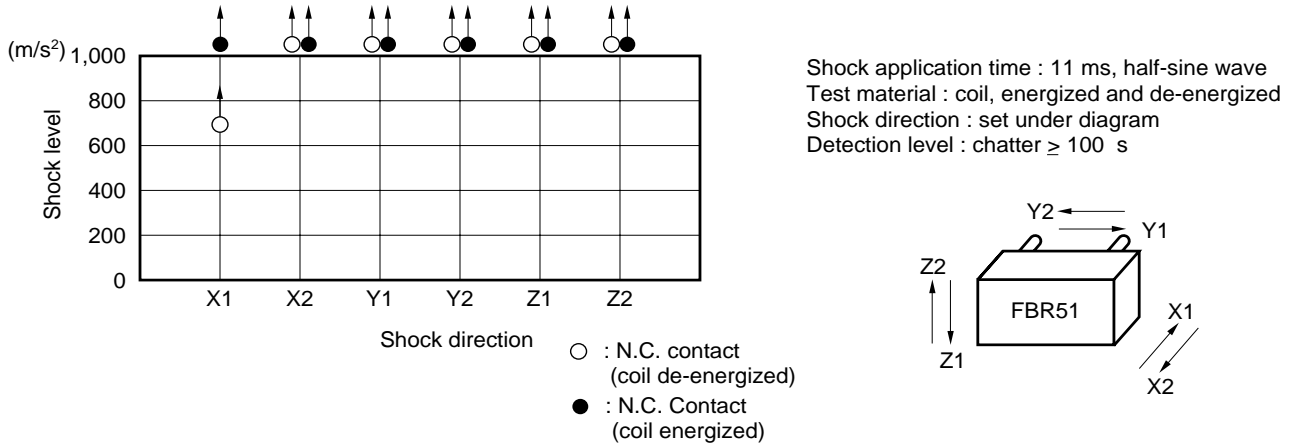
(m/s$^2$) 1,000
800
600
400
200
0
Shock level
X1 X2 Y1 Y2 Z1 Z2
Shock direction

○ : N.C. contact (coil de-energized)
● : N.C. Contact (coil energized)

Shock application time : 11 ms, half-sine wave
Test material : coil, energized and de-energized
Shock direction : set under diagram
Detection level : chatter $\geq$ 100 s

Y2
Y1
Z2
Z1
FBR51
X1
X2